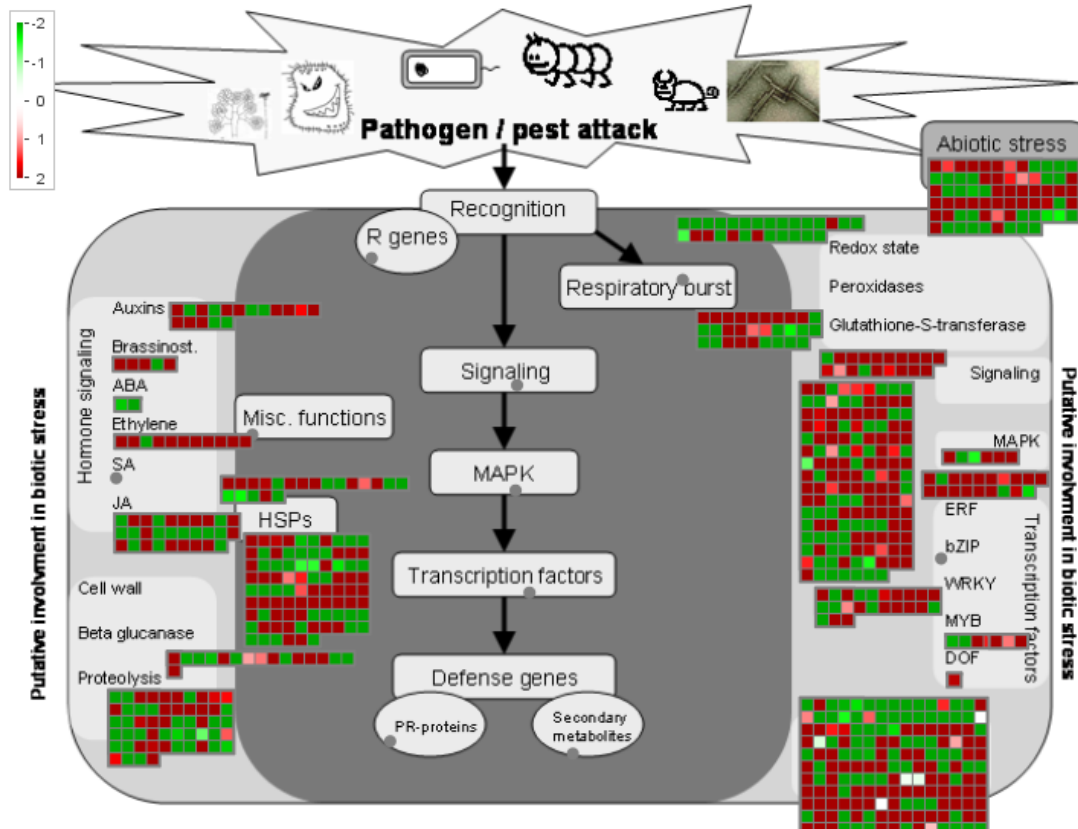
-2
-1
0
1
2

Pathogen / pest attack

Abiotic stress

Recognition

R genes

Respiratory burst

Redox state

Peroxidases

Glutathione-S-transferase

Putative involvment in biotic stress

Homone signaling

Auxins

Brassinost.

ABA

Ethylene

SA

JA

Misc. functions

Signaling

MAPK

HSPs

Transcription factors

Defense genes

PR-proteins

Secondary metabolites

Cell wall

Beta glucanase

Proteolysis

Signaling

MAPK

ERF

bZIP

WRKY

MYB

DOF

Transcription factors

Putative involvment in biotic stress